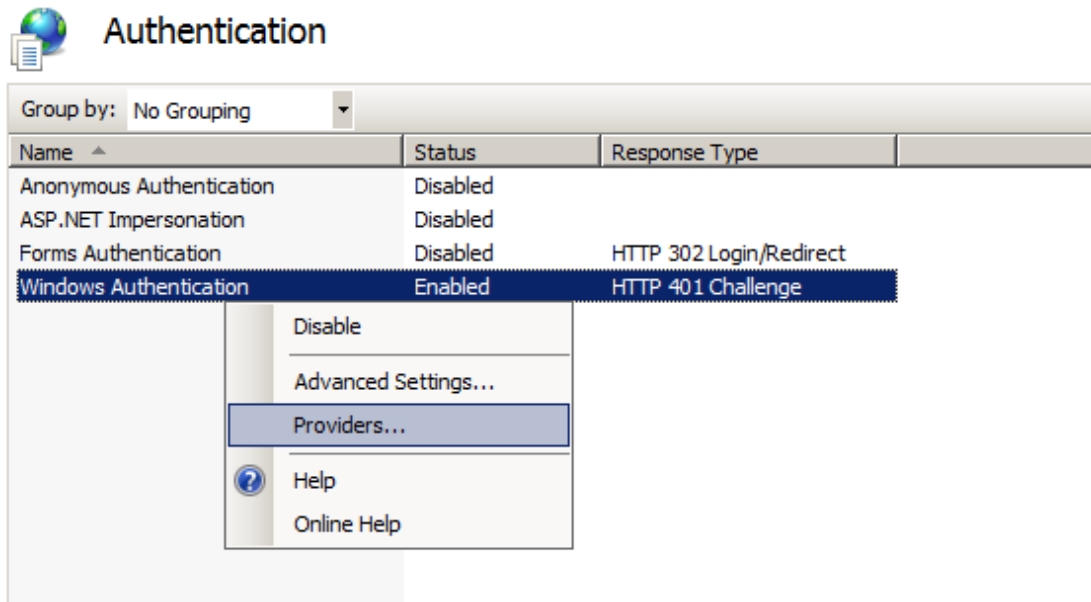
Authentication

Group by: No Grouping

| Name | Status | Response Type |
|---|---|---|
| Anonymous Authentication | Disabled | |
| ASP.NET Impersonation | Disabled | |
| Forms Authentication | Disabled | HTTP 302 Login/Redirect |
| Windows Authentication | Enabled | HTTP 401 Challenge |

Disable
Advanced Settings...
Providers...
Help
Online Help